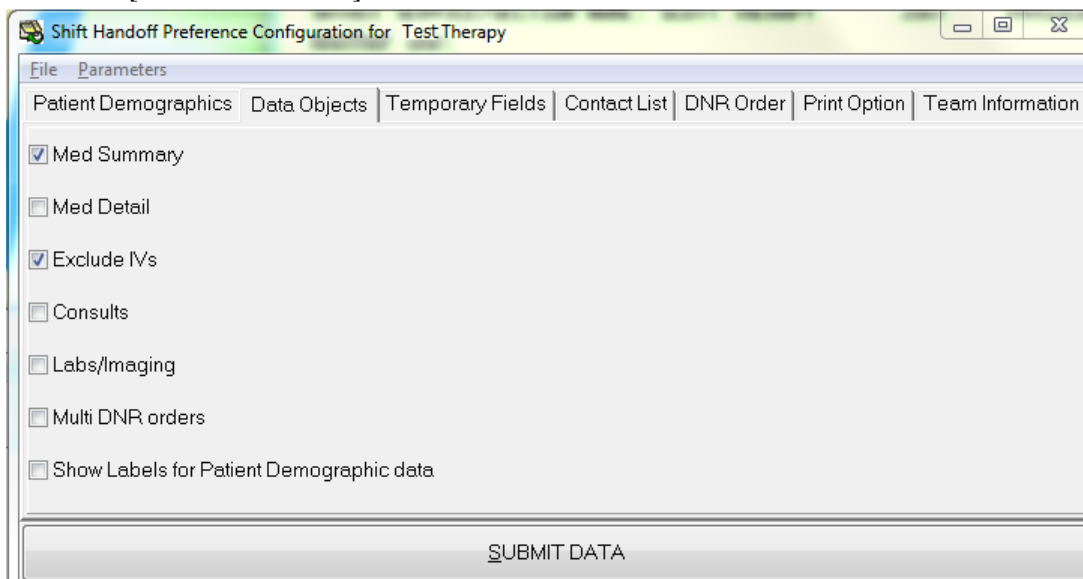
Shift Handoff Preference Configuration for Test Therapy

File Parameters

Patient Demographics | Data Objects | Temporary Fields | Contact List | DNR Order | Print Option | Team Information

☑ Med Summary

☐ Med Detail

☑ Exclude IVs

☐ Consults

☐ Labs/Imaging

☐ Multi DNR orders

☐ Show Labels for Patient Demographic data

SUBMIT DATA